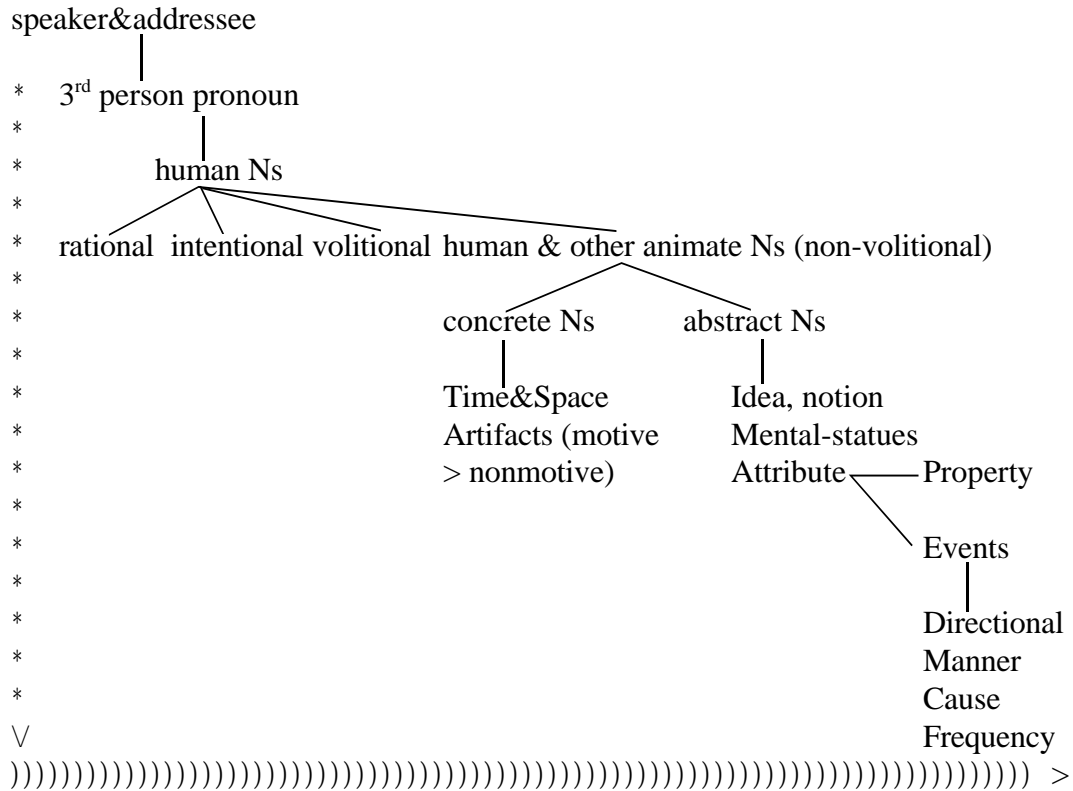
speaker&addressee

* 3$^{rd}$ person pronoun
*
* human Ns
*
* rational intentional volitional human & other animate Ns (non-volitional)
*
* concrete Ns abstract Ns
*
* Time&Space Idea, notion
* Artifacts (motive Mental-statues
* > nonmotive) Attribute Property
*
* Events
*
* Directional
* Manner
* Cause
\/ Frequency
)))))))))))))))))))))))))))))))))))))))))))))))))))))))))))))))))))))))))))) >